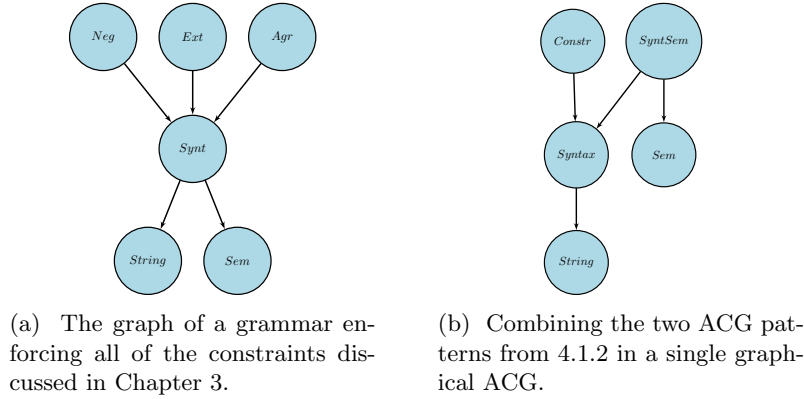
Neg

Ext

Agr

Synt

String

Sem

(a) The graph of a grammar enforcing all of the constraints discussed in Chapter 3.

Constr

SyntSem

Syntax

Sem

String

(b) Combining the two ACG patterns from 4.1.2 in a single graphical ACG.